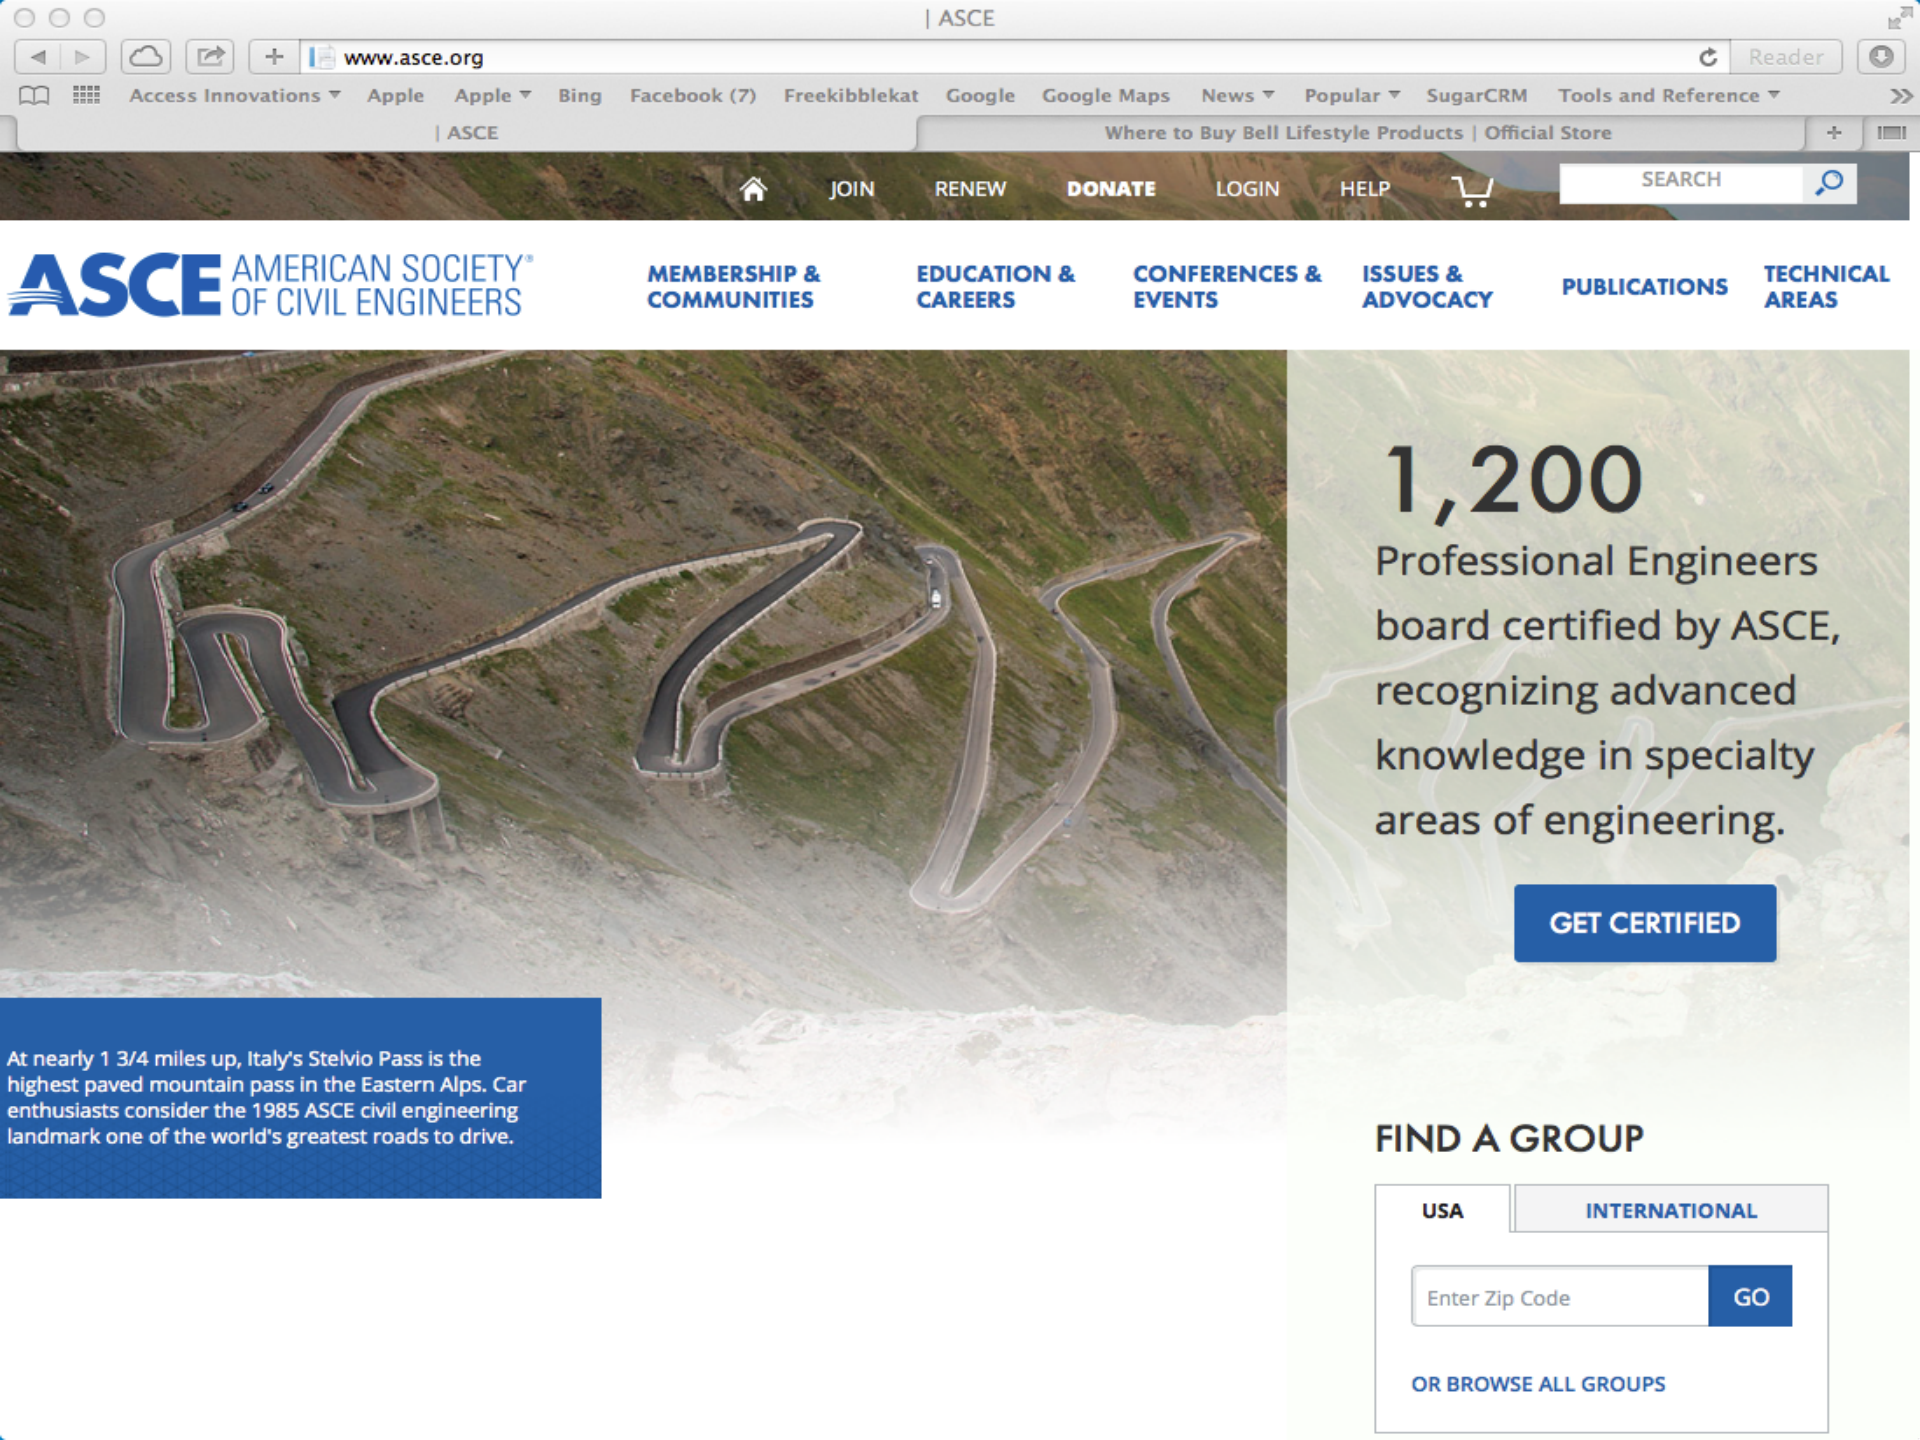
| ASCE

www.asce.org

Reader

Access Innovations Apple Apple Bing Facebook (7) Freekibblekat Google Google Maps News Popular SugarCRM Tools and Reference

| ASCE

Where to Buy Bell Lifestyle Products | Official Store

JOIN RENEW DONATE LOGIN HELP

SEARCH

ASCE AMERICAN SOCIETY OF CIVIL ENGINEERS

MEMBERSHIP & COMMUNITIES

EDUCATION & CAREERS

CONFERENCES & EVENTS

ISSUES & ADVOCACY

PUBLICATIONS

TECHNICAL AREAS

1,200

Professional Engineers board certified by ASCE, recognizing advanced knowledge in specialty areas of engineering.

GET CERTIFIED

At nearly 1 3/4 miles up, Italy's Stelvio Pass is the highest paved mountain pass in the Eastern Alps. Car enthusiasts consider the 1985 ASCE civil engineering landmark one of the world's greatest roads to drive.

FIND A GROUP

USA

INTERNATIONAL

Enter Zip Code

GO

OR BROWSE ALL GROUPS